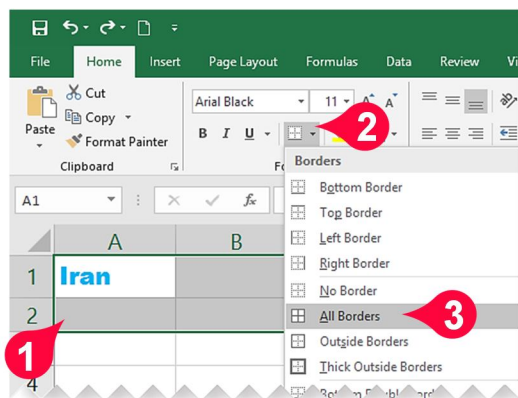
File
Home
Insert
Page Layout
Formulas
Data
Review
Vi

Cut
Copy
Paste
Format Painter
Clipboard

Arial Black
11
A A
B I U
2
Fo

Borders
Bottom Border
Top Border
Left Border
Right Border
No Border
All Borders
Outside Borders
Thick Outside Borders
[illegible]

A1
fx

A
B
1
Iran
2
1
3
4